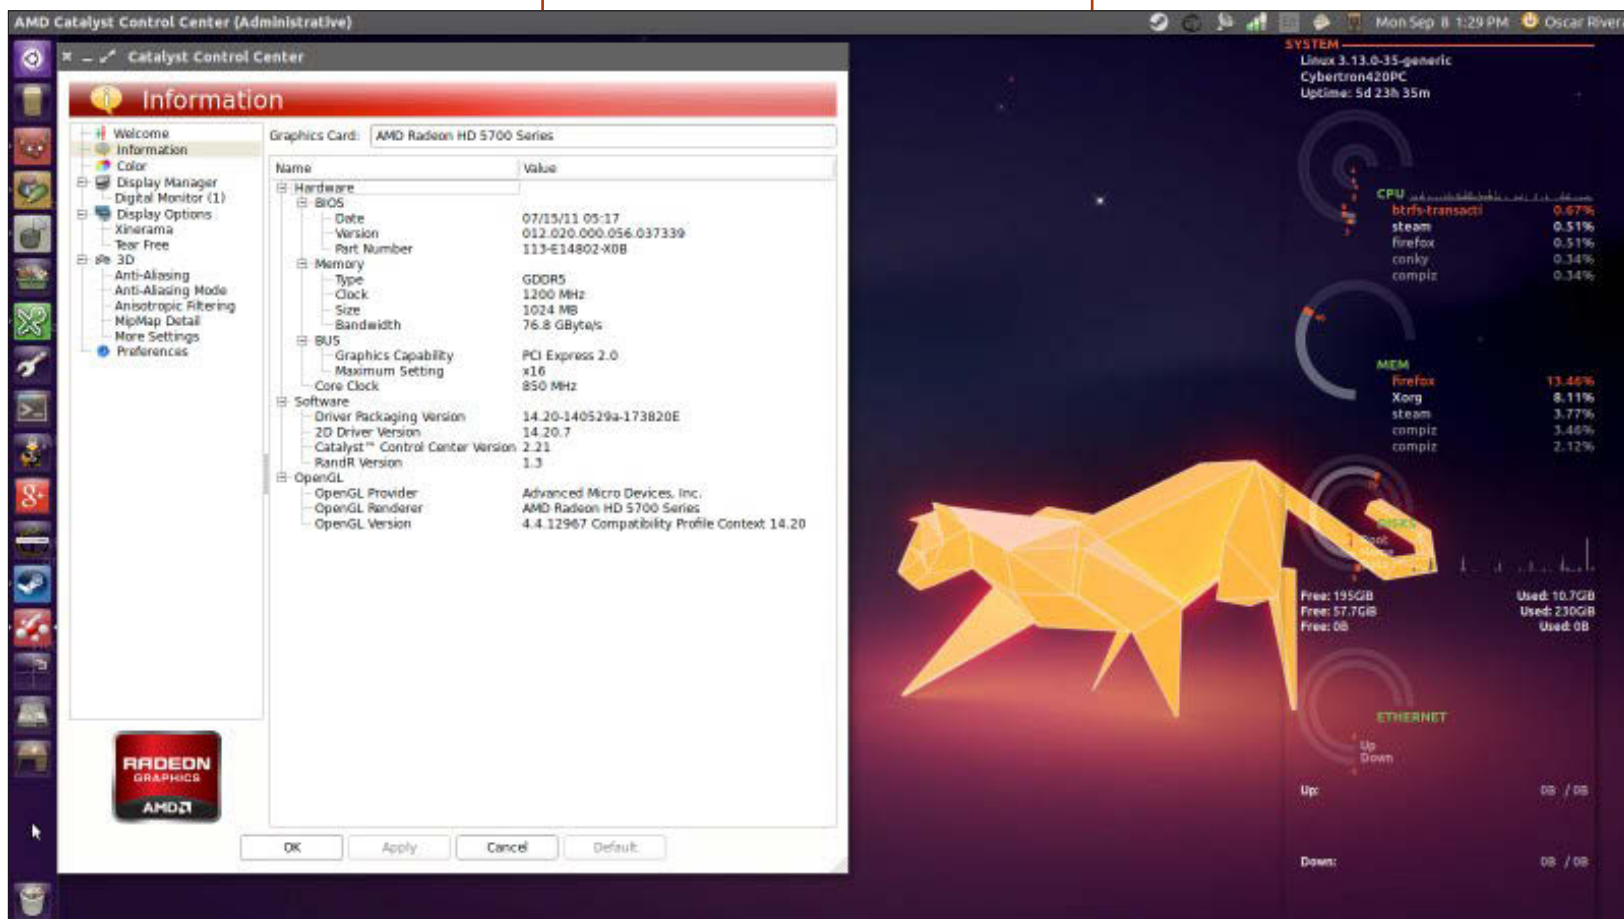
AMD Catalyst Control Center (Administrative)

Mon Sep 8 1:29 PM Oscar River

Catalyst Control Center

Information

Welcome
Information
Color
Display Manager
Digital Monitor (1)
Display Options
Xinerama
Tear Free
3D
Anti-Aliasing
Anti-Aliasing Mode
Anisotropic Filtering
MipMap Detail
More Settings
Preferences

Graphics Card: AMD Radeon HD 5700 Series

| Name | Value |
|---|---|
| Hardware | |
| BIOS | |
| Date | 07/15/11 05:17 |
| Version | 012.020.000.056.037339 |
| Part Number | 113-E14802-X0B |
| Memory | |
| Type | GDDR5 |
| Clock | 1200 MHz |
| Size | 1024 MB |
| Bandwidth | 76.8 GByte/s |
| BUS | |
| Graphics Capability | PCI Express 2.0 |
| Maximum Setting | x16 |
| Core Clock | 850 MHz |
| Software | |
| Driver Packaging Version | 14.20-140529a-173820E |
| 2D Driver Version | 14.20.7 |
| Catalyst™ Control Center Version | 2.21 |
| RandR Version | 1.3 |
| OpenGL | |
| OpenGL Provider | Advanced Micro Devices, Inc. |
| OpenGL Renderer | AMD Radeon HD 5700 Series |
| OpenGL Version | 4.4.12967 Compatibility Profile Context 14.20 |

RADEON GRAPHICS AMD

OK Apply Cancel Default

SYSTEM
Linux 3.13.0-35-generic
Cybertron420PC
Uptime: 5d 23h 35m

CPU
btrfs-transacti 0.67%
steam 0.51%
firefox 0.51%
conky 0.34%
compiz 0.34%

MEM
firefox 13.46%
Xorg 8.11%
steam 3.77%
compiz 3.46%
compiz 2.12%

DISKS
Free: 195GB Used: 10.7GB
Free: 57.7GB Used: 230GB
Free: 0B Used: 0B

ETHERNET
Up
Down
Up: 0B / 0B
Down: 0B / 0B